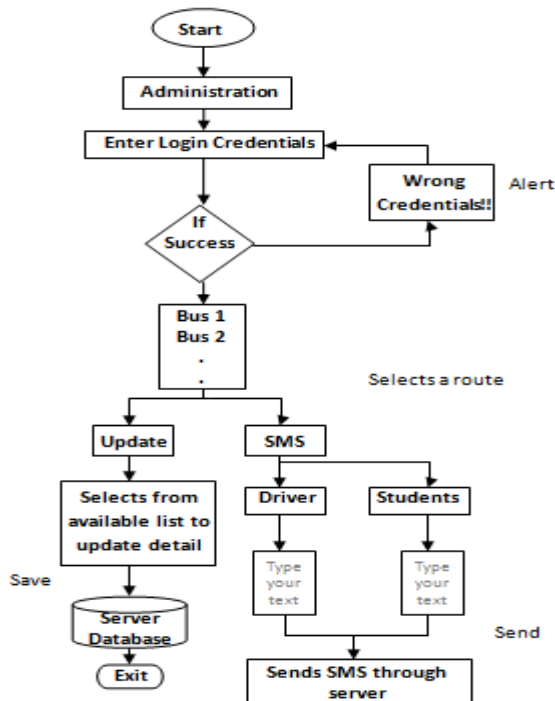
Start

Administration

Enter Login Credentials

Wrong Credentials!!

Alert

If Success

Bus 1
Bus 2
.
.

Selects a route

Update

SMS

Selects from available list to update detail

Driver

Students

Save

Type your text

Type your text

Server Database

Send

Exit

Sends SMS through server